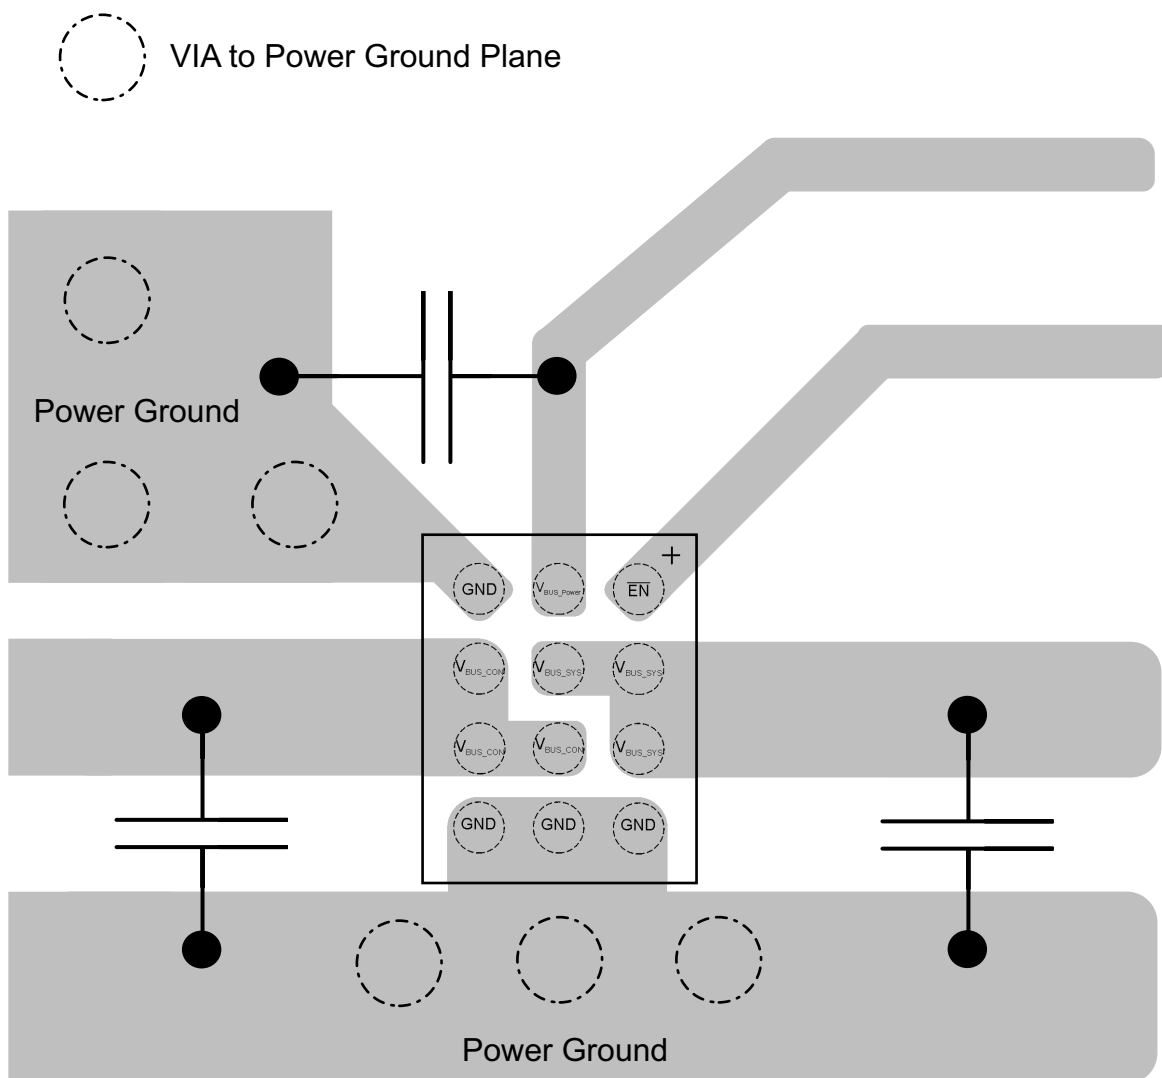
VIA to Power Ground Plane

Power Ground

+

GND

$V_{BUS\_Power}$

$\overline{EN}$

$V_{BUS\_CON}$

$V_{BUS\_SYS}$

$V_{BUS\_SYS}$

$V_{BUS\_CON}$

$V_{BUS\_CON}$

$V_{BUS\_SYS}$

GND

GND

GND

Power Ground